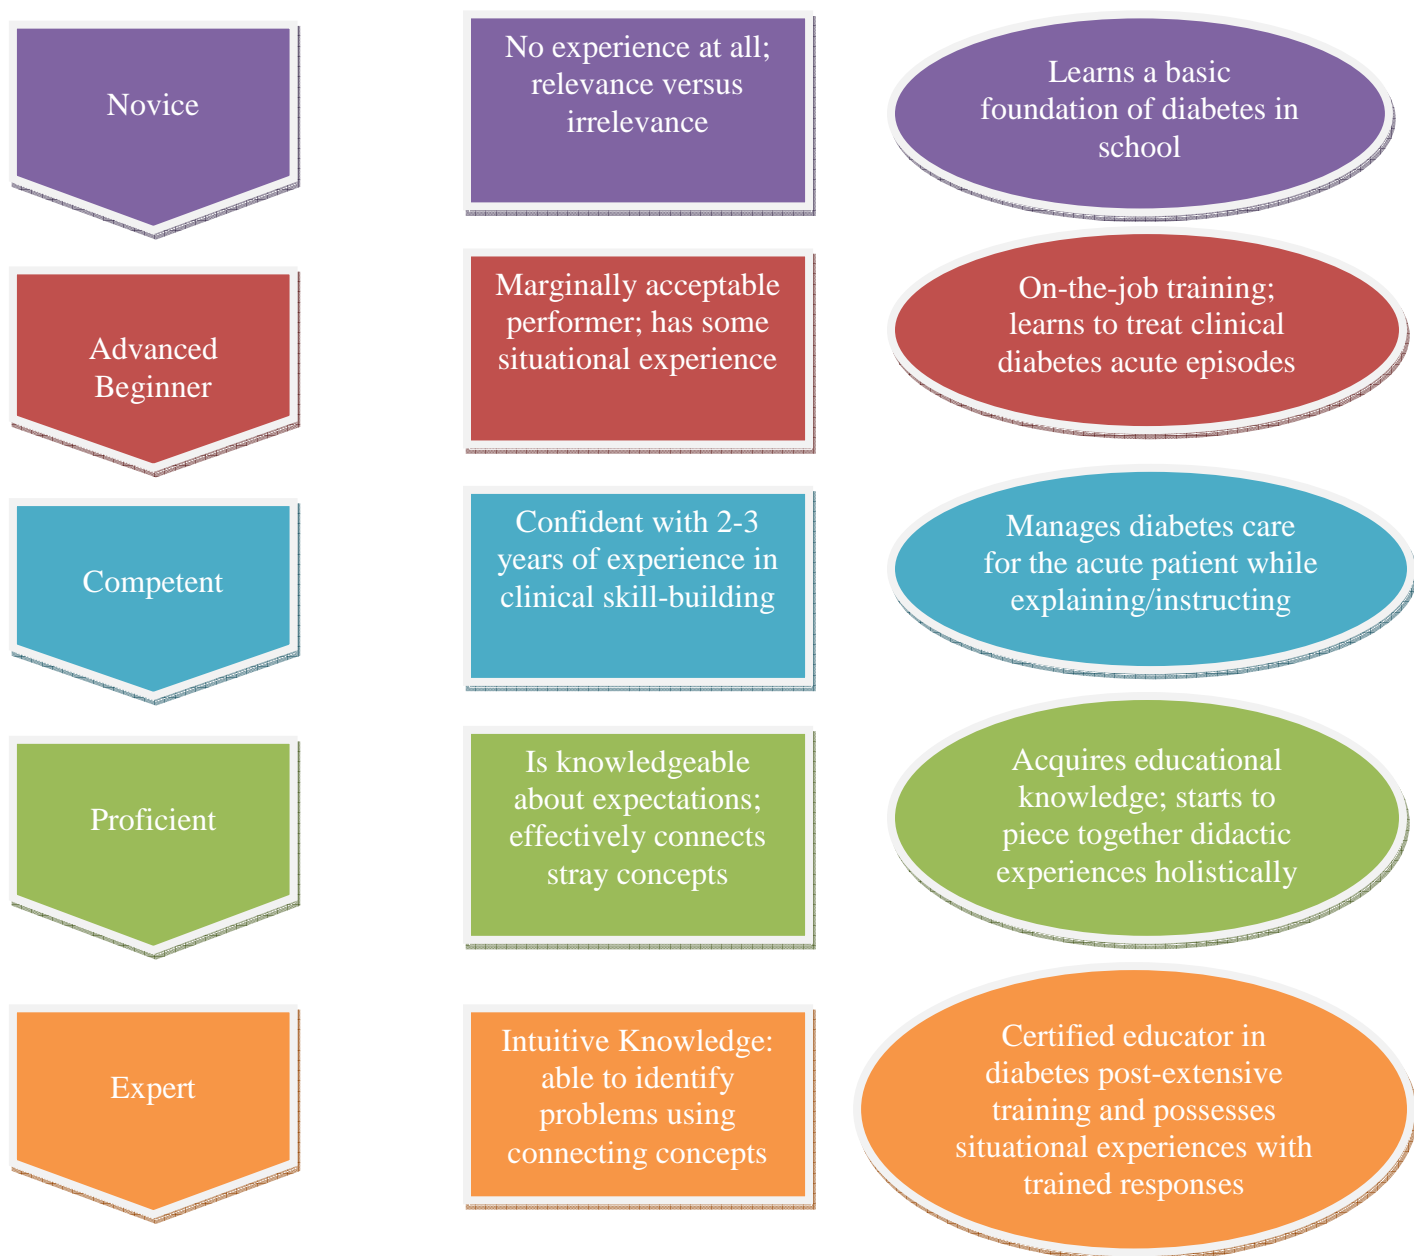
Novice

No experience at all; relevance versus irrelevance

Learns a basic foundation of diabetes in school

Advanced Beginner

Marginally acceptable performer; has some situational experience

On-the-job training; learns to treat clinical diabetes acute episodes

Competent

Confident with 2-3 years of experience in clinical skill-building

Manages diabetes care for the acute patient while explaining/instructing

Proficient

Is knowledgeable about expectations; effectively connects stray concepts

Acquires educational knowledge; starts to piece together didactic experiences holistically

Expert

Intuitive Knowledge: able to identify problems using connecting concepts

Certified educator in diabetes post-extensive training and possesses situational experiences with trained responses